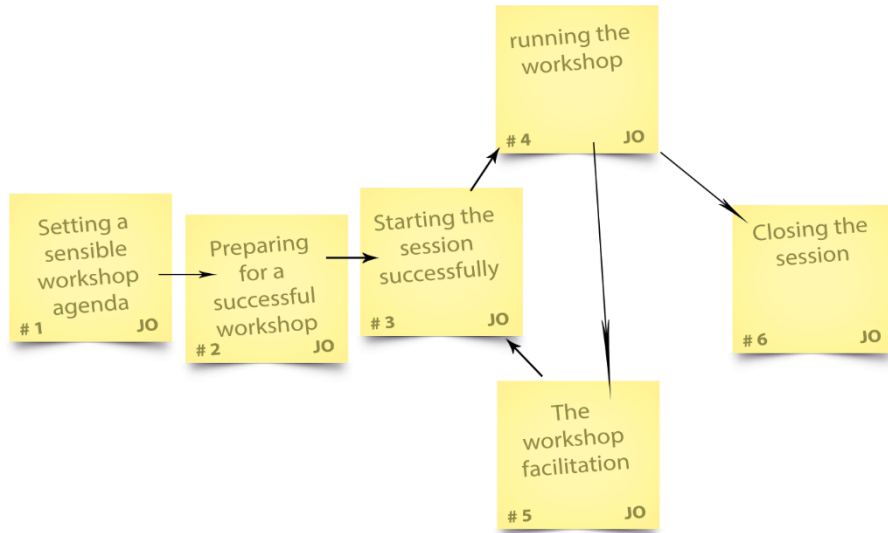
Setting a sensible workshop agenda
# 1 JO

Preparing for a successful workshop
# 2 JO

Starting the session successfully
# 3 JO

running the workshop
# 4 JO

The workshop facilitation
# 5 JO

Closing the session
# 6 JO